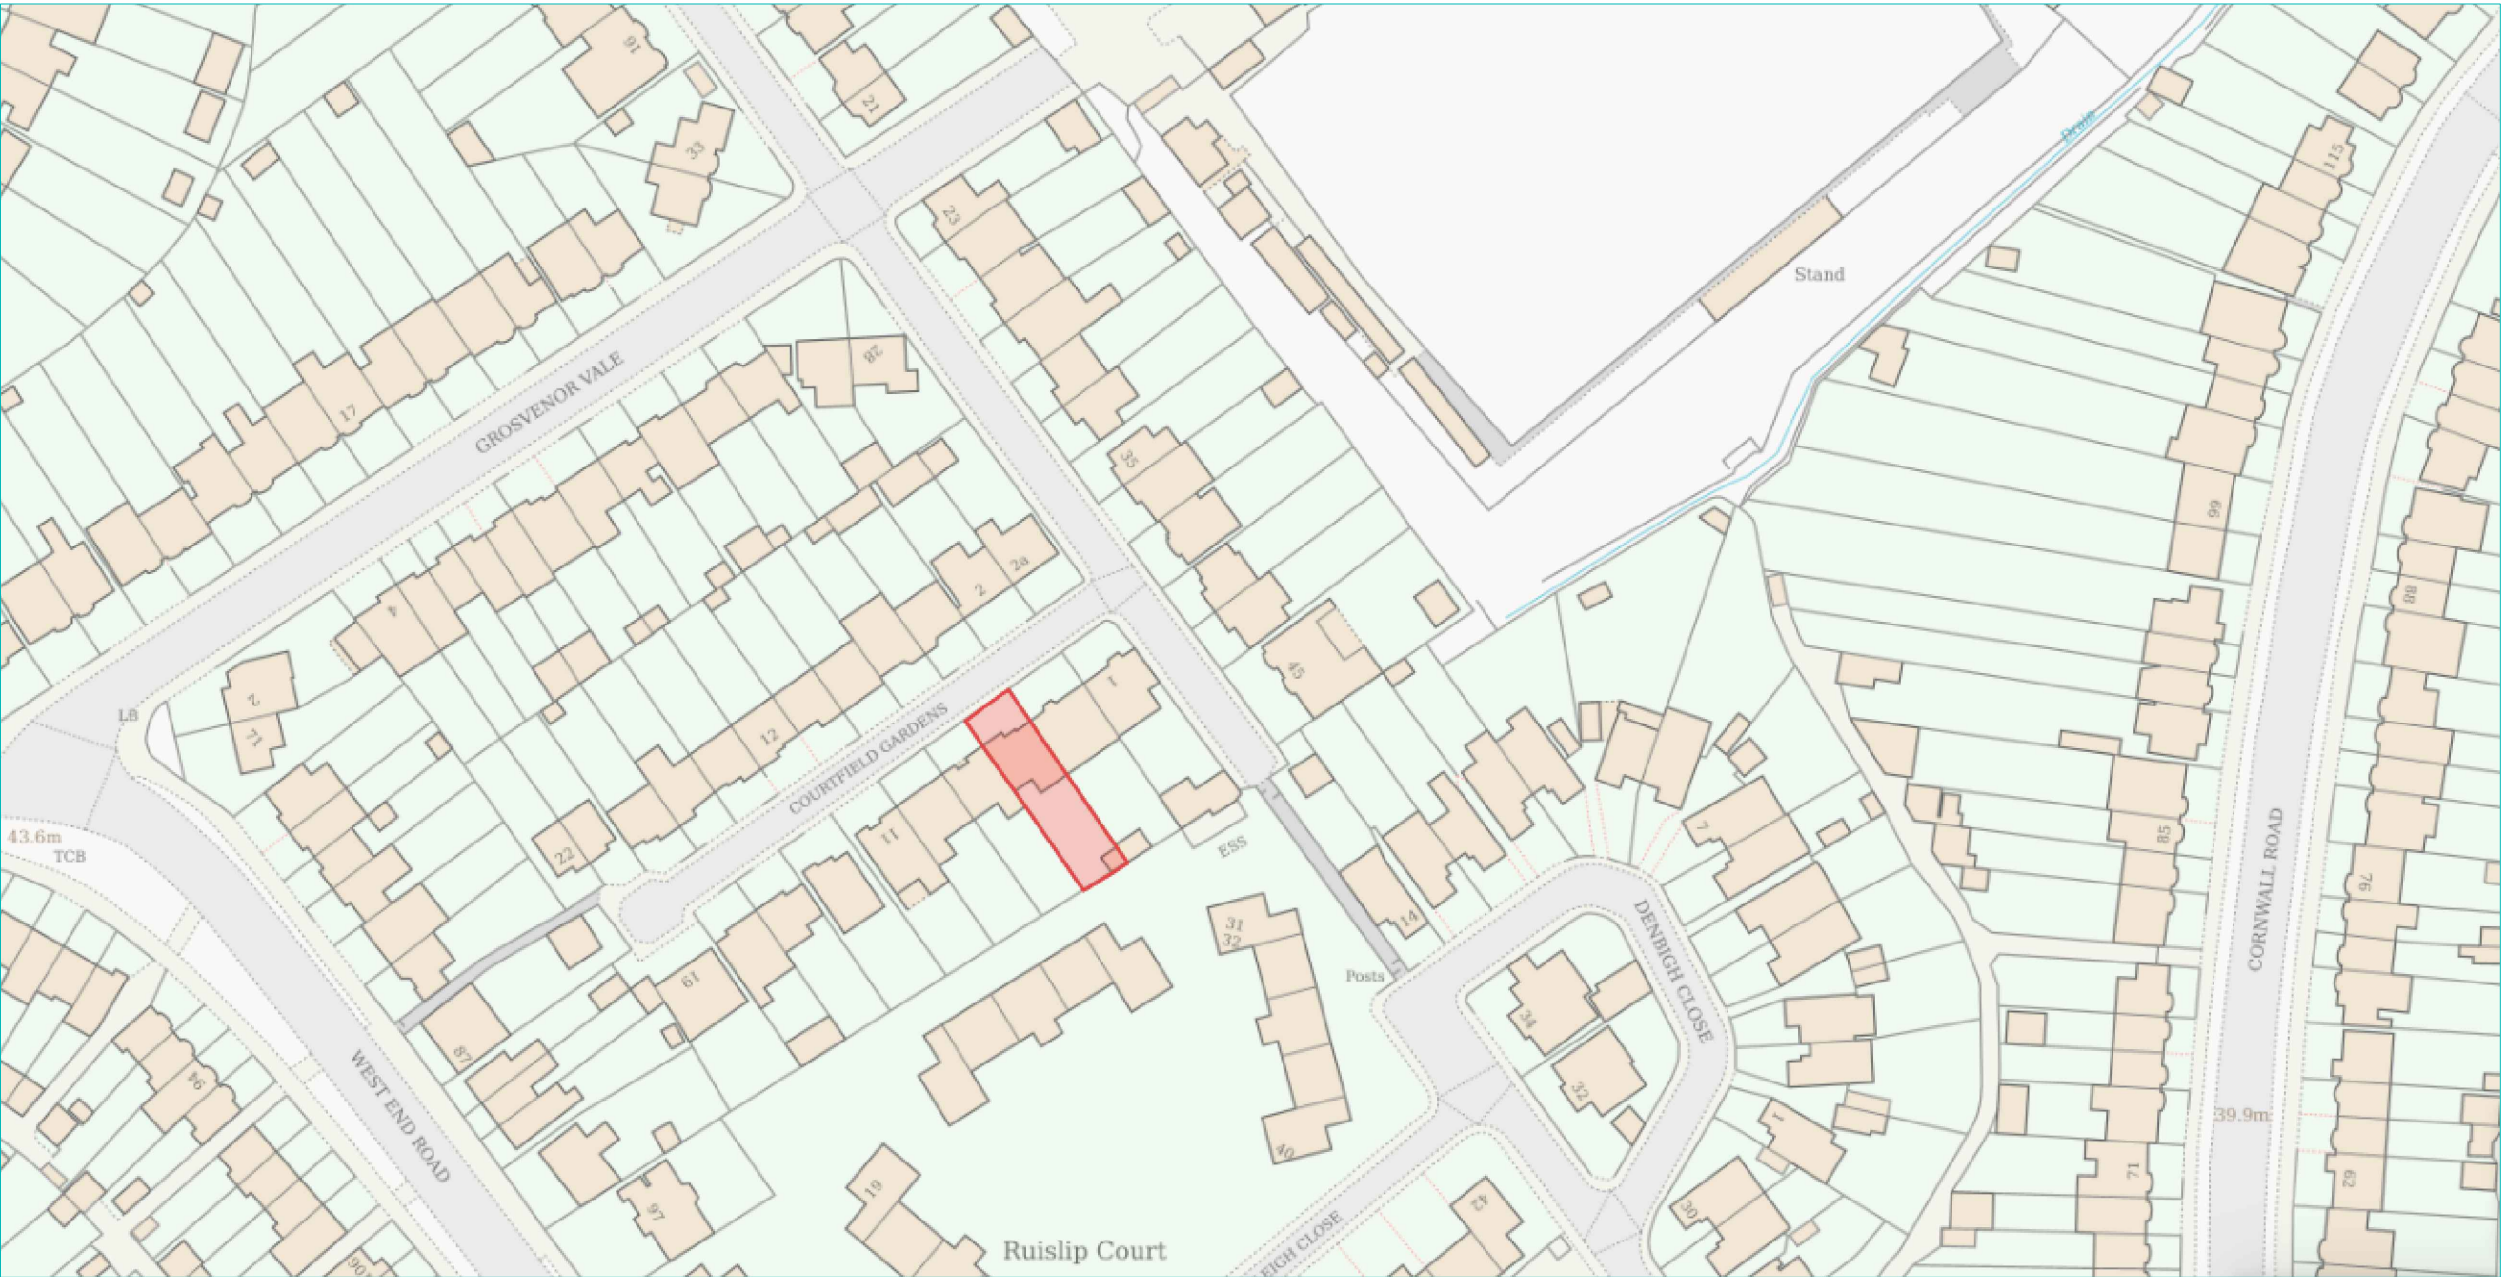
16
21
33
23
Stand
Drain
115
GROSVENOR VALE
17
28
35
99
2a
2
4
45
88
LB
2
11
12
COURTFIELD GARDENS
1
7
85
43.6m
TCB
22
11
ESS
76
DENBIGH CLOSE
CORNWALL ROAD
31
32
14
Posts
61
87
34
WEST END ROAD
94
32
1
39.9m
40
71
19
97
42
30
62
Ruislip Court
EIGH CLOSE
90